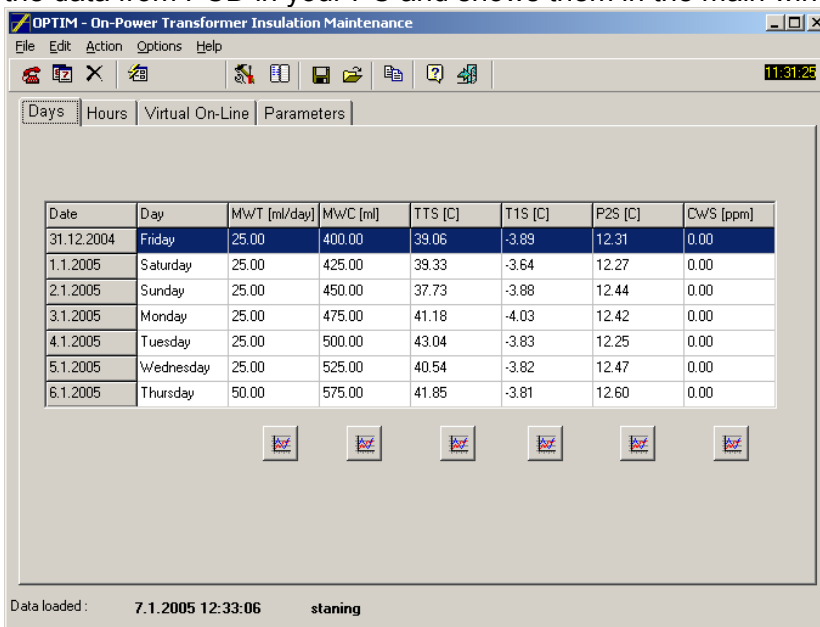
OPTIM - On-Power Transformer Insulation Maintenance

File Edit Action Options Help

11:31:25

Days | Hours | Virtual On-Line | Parameters

| Date | Day | MWT [ml/day] | MWC [ml] | TTS [C] | T1S [C] | P2S [C] | CWS [ppm] |
|---|---|---|---|---|---|---|---|
| 31.12.2004 | Friday | 25.00 | 400.00 | 39.06 | -3.89 | 12.31 | 0.00 |
| 1.1.2005 | Saturday | 25.00 | 425.00 | 39.33 | -3.64 | 12.27 | 0.00 |
| 2.1.2005 | Sunday | 25.00 | 450.00 | 37.73 | -3.88 | 12.44 | 0.00 |
| 3.1.2005 | Monday | 25.00 | 475.00 | 41.18 | -4.03 | 12.42 | 0.00 |
| 4.1.2005 | Tuesday | 25.00 | 500.00 | 43.04 | -3.83 | 12.25 | 0.00 |
| 5.1.2005 | Wednesday | 25.00 | 525.00 | 40.54 | -3.82 | 12.47 | 0.00 |
| 6.1.2005 | Thursday | 50.00 | 575.00 | 41.85 | -3.81 | 12.60 | 0.00 |

Data loaded : 7.1.2005 12:33:06 staning